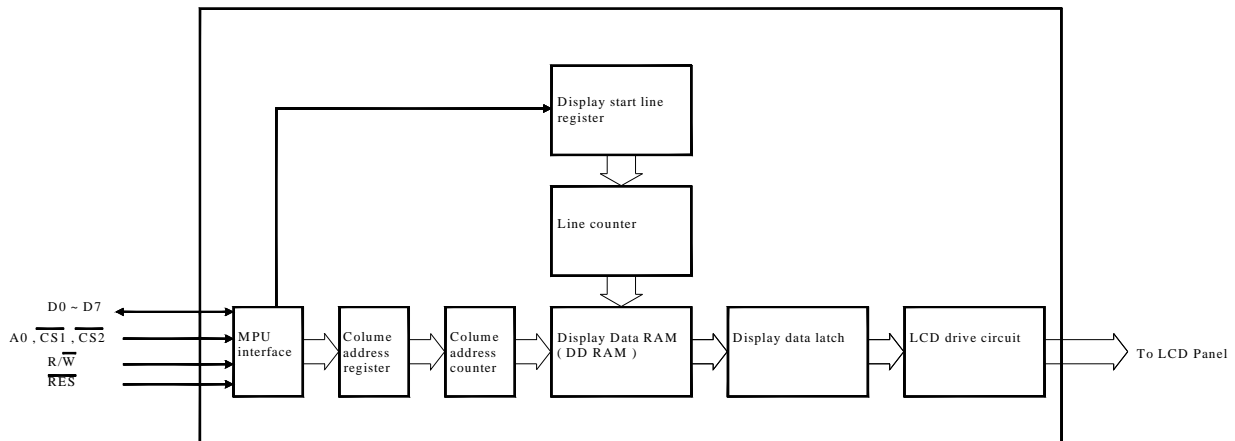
Display start line register

Line counter

D0 ~ D7

A0 , $\overline{CS1}$ , $\overline{CS2}$

R/$\overline{W}$

$\overline{RES}$

MPU interface

Colume address register

Colume address counter

Display Data RAM ( DD RAM )

Display data latch

LCD drive circuit

To LCD Panel